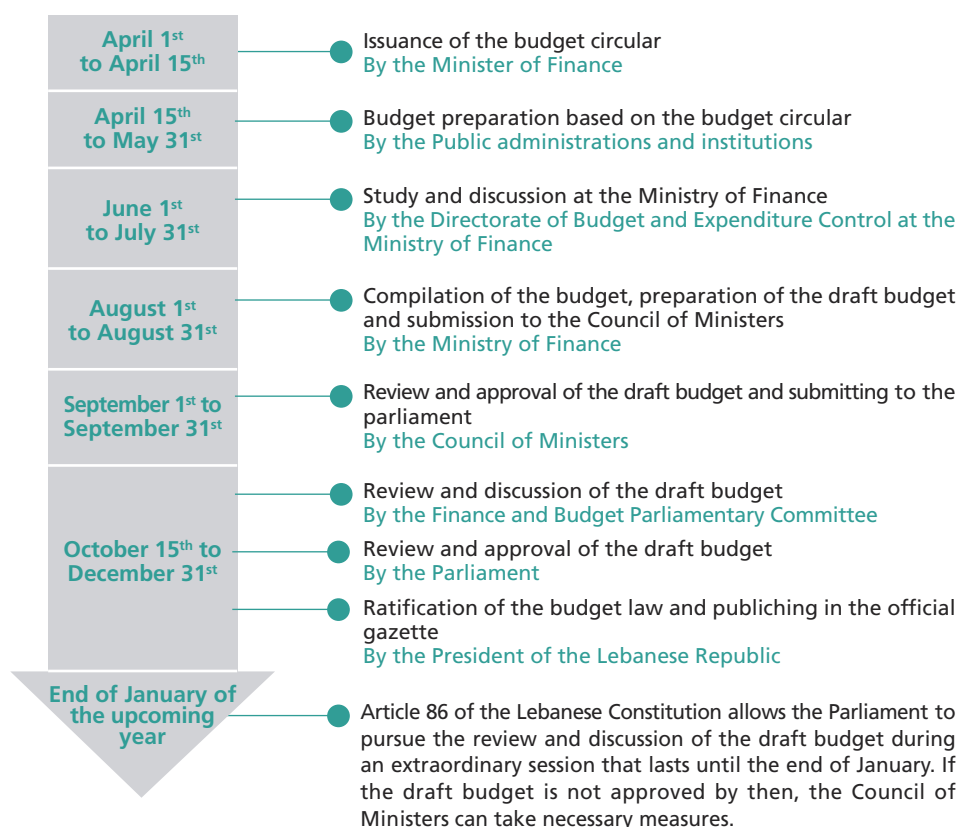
April 1$^{st}$ to April 15$^{th}$

Issuance of the budget circular
By the Minister of Finance

April 15$^{th}$ to May 31$^{st}$

Budget preparation based on the budget circular
By the Public administrations and institutions

June 1$^{st}$ to July 31$^{st}$

Study and discussion at the Ministry of Finance
By the Directorate of Budget and Expenditure Control at the Ministry of Finance

August 1$^{st}$ to August 31$^{st}$

Compilation of the budget, preparation of the draft budget and submission to the Council of Ministers
By the Ministry of Finance

September 1$^{st}$ to September 31$^{st}$

Review and approval of the draft budget and submitting to the parliament
By the Council of Ministers

October 15$^{th}$ to December 31$^{st}$

Review and discussion of the draft budget
By the Finance and Budget Parliamentary Committee

Review and approval of the draft budget
By the Parliament

Ratification of the budget law and publiching in the official gazette
By the President of the Lebanese Republic

End of January of the upcoming year

Article 86 of the Lebanese Constitution allows the Parliament to pursue the review and discussion of the draft budget during an extraordinary session that lasts until the end of January. If the draft budget is not approved by then, the Council of Ministers can take necessary measures.